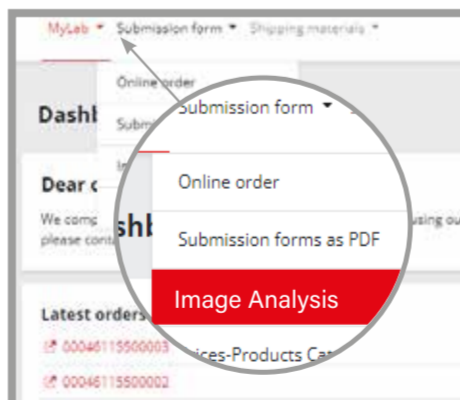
MyLab ▾ Submission form ▾ Shipping materials ▾

Online order
Subm
In

Dashb

Dear c
We comp
please cont
using ou

Latest orders
00046115500003
00046115500002

Submission form ▾

Online order
Submission forms as PDF
Image Analysis
ices-Products Ca

shb